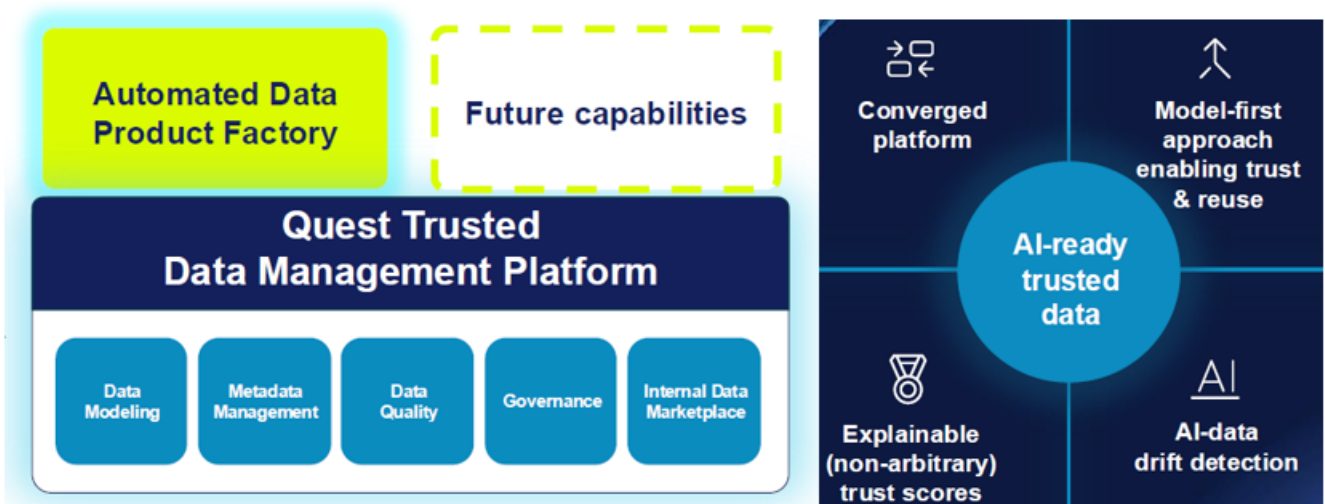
Automated Data Product Factory

Future capabilities

Quest Trusted Data Management Platform

Data Modeling

Metadata Management

Data Quality

Governance

Internal Data Marketplace

Converged platform

Model-first approach enabling trust & reuse

AI-ready trusted data

Explainable (non-arbitrary) trust scores

AI

AI-data drift detection